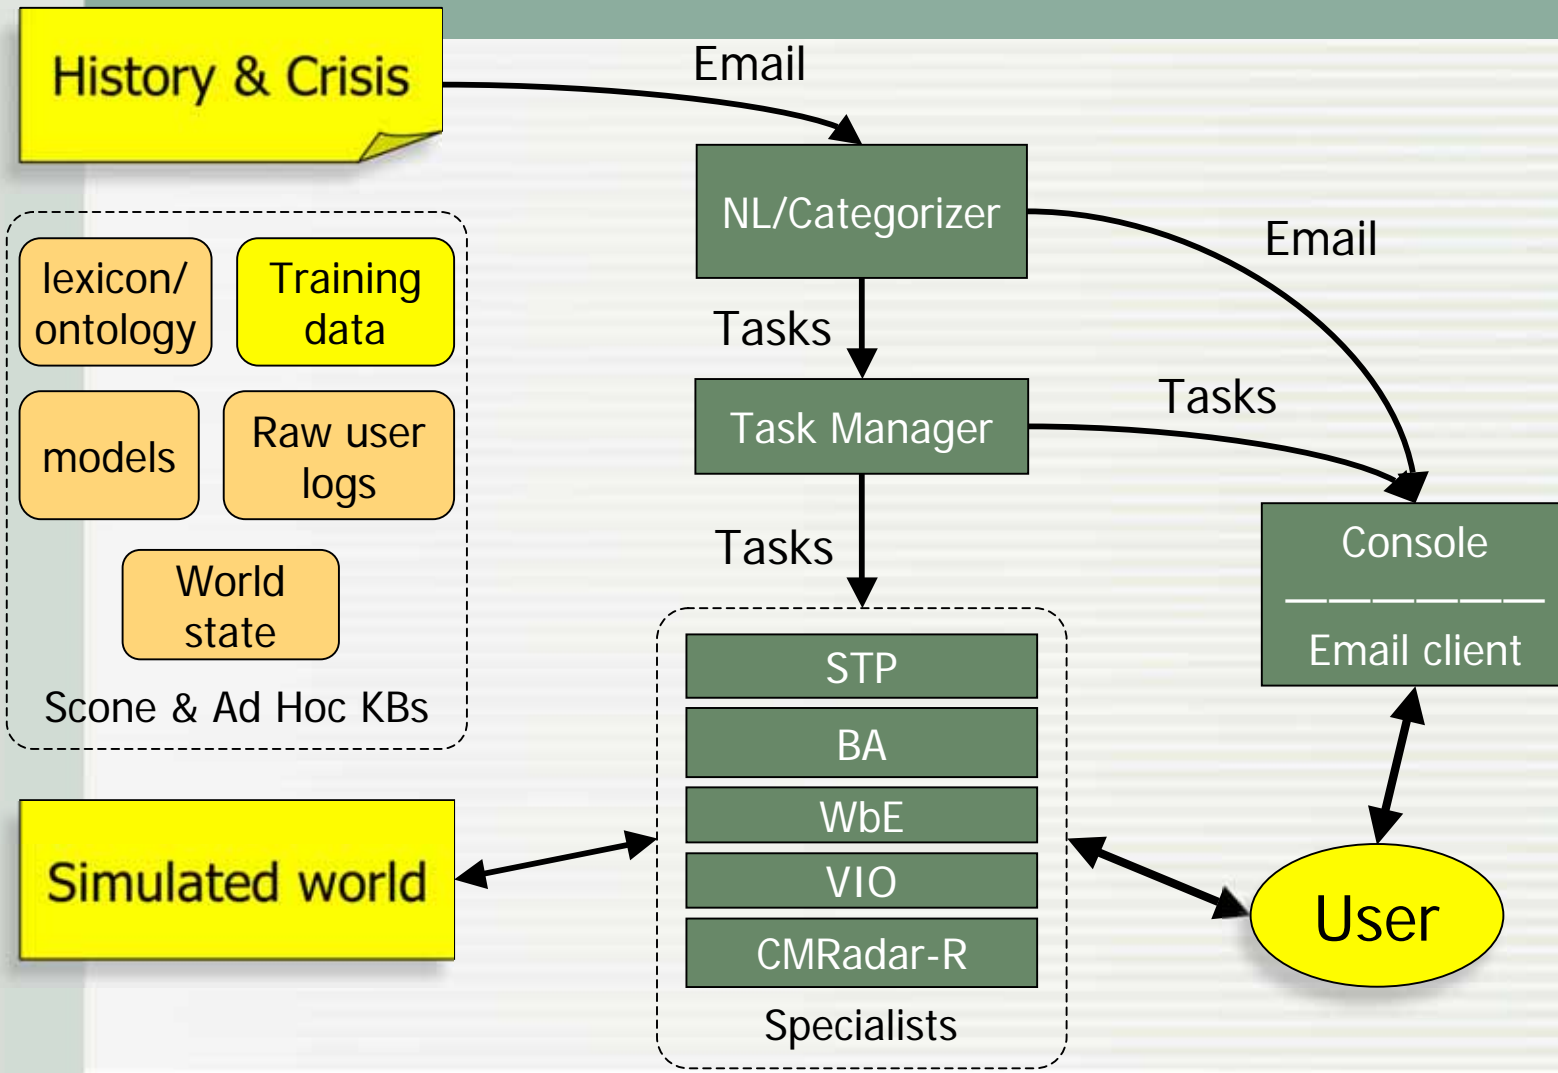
History & Crisis

Email

NL/Categorizer

Email

Tasks

Task Manager

Tasks

Tasks

Console

Email client

lexicon/ ontology

Training data

models

Raw user logs

World state

Scone & Ad Hoc KBs

STP

BA

WbE

VIO

CMRadar-R

Specialists

Simulated world

User